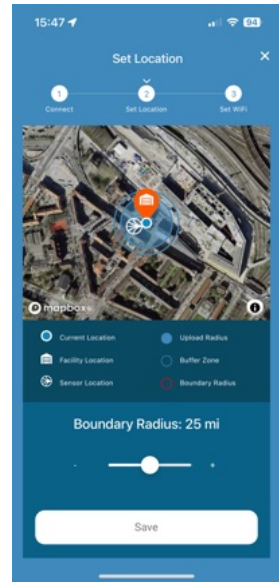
15:47

94

Set Location

1
Connect

2
Set Location

3
Set WiFi

mapbox

Current Location

Upload Radius

Facility Location

Buffer Zone

Sensor Location

Boundary Radius

Boundary Radius: 25 mi

-

+

Save